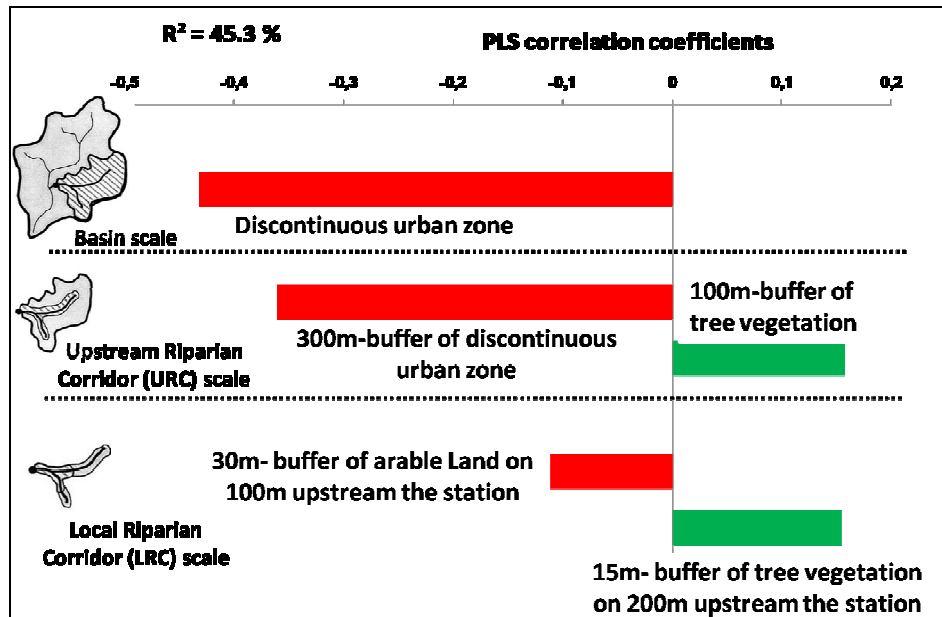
$R^2 = 45.3$ %

PLS correlation coefficients

-0,5 -0,4 -0,3 -0,2 -0,1 0 0,1 0,2

Discontinuous urban zone

Basin scale

100m-buffer of tree vegetation

300m-buffer of discontinuous urban zone

Upstream Riparian Corridor (URC) scale

30m- buffer of arable Land on 100m upstream the station

Local Riparian Corridor (LRC) scale

15m- buffer of tree vegetation on 200m upstream the station